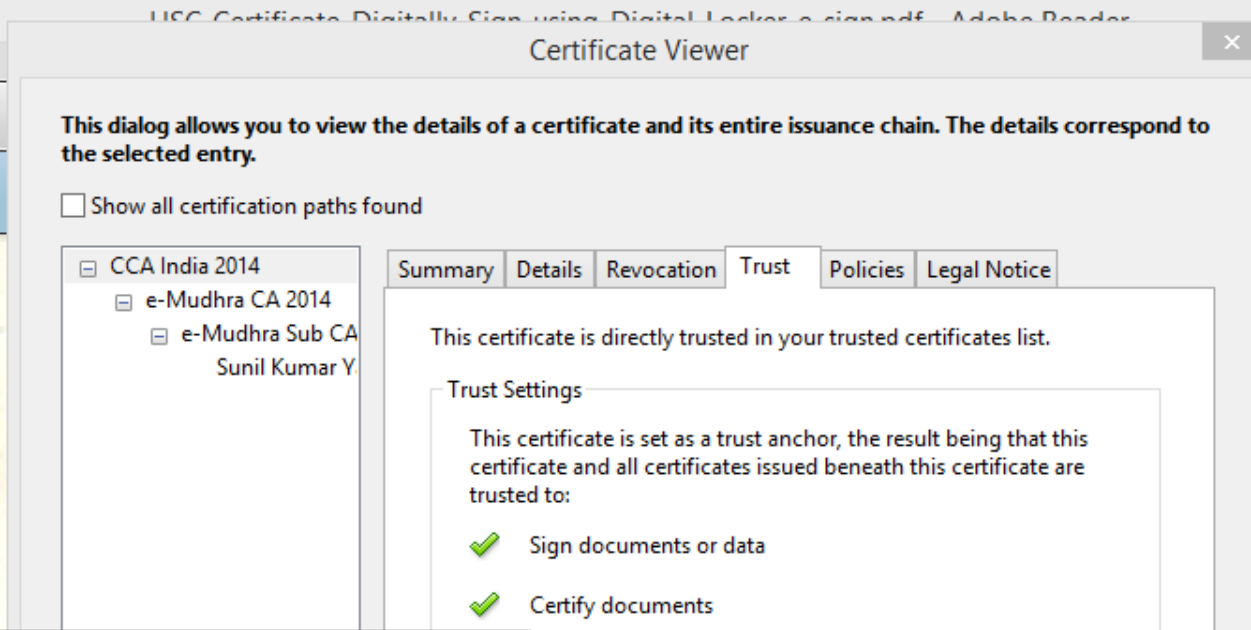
HSC Certificate Digitally Sign using Digital Locker e-sign.pdf - Adobe Reader

Certificate Viewer

×

This dialog allows you to view the details of a certificate and its entire issuance chain. The details correspond to the selected entry.

Show all certification paths found

CCA India 2014
e-Mudhra CA 2014
e-Mudhra Sub CA
Sunil Kumar Y.

Summary | Details | Revocation | Trust | Policies | Legal Notice

This certificate is directly trusted in your trusted certificates list.

Trust Settings

This certificate is set as a trust anchor, the result being that this certificate and all certificates issued beneath this certificate are trusted to:

Sign documents or data

Certify documents